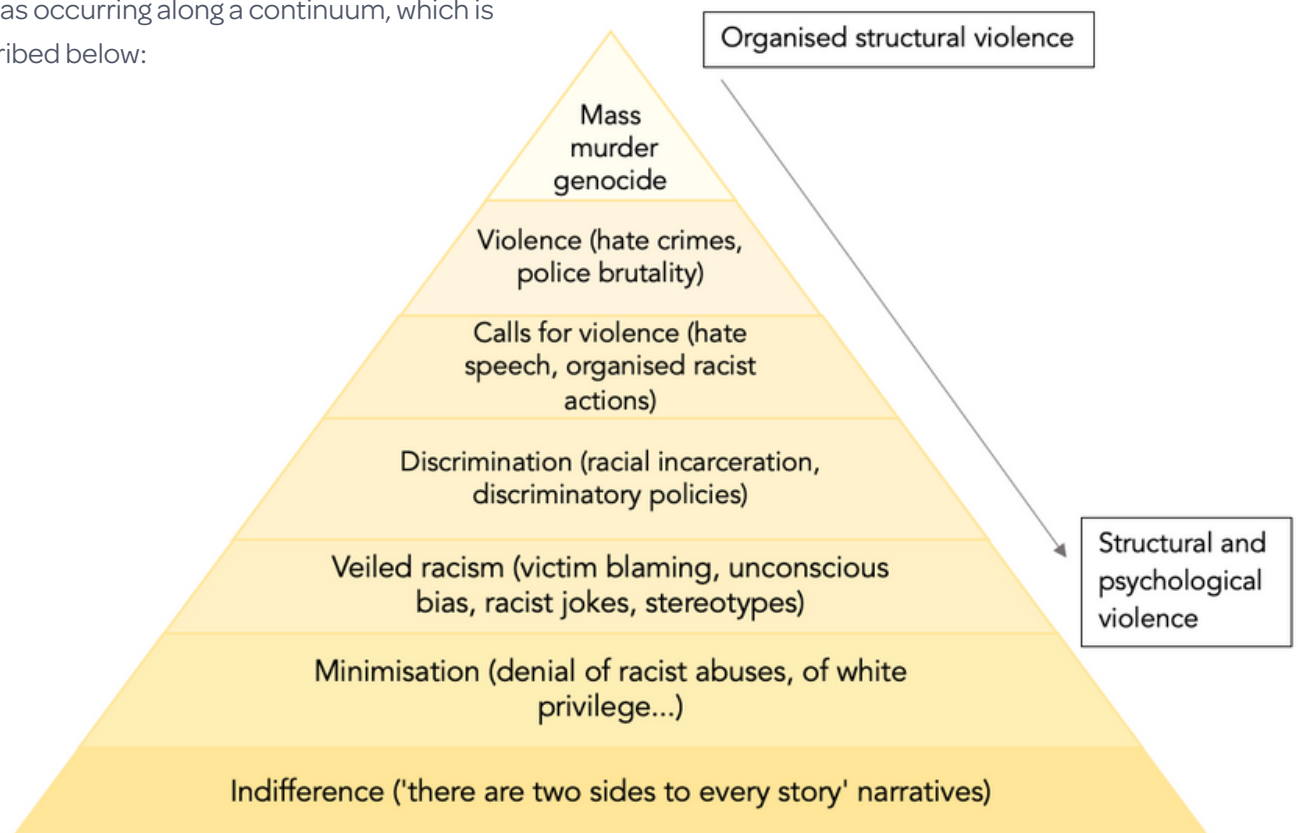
as occurring along a continuum, which is
ribed below:

Organised structural violence

Mass murder genocide

Violence (hate crimes, police brutality)

Calls for violence (hate speech, organised racist actions)

Discrimination (racial incarceration, discriminatory policies)

Veiled racism (victim blaming, unconscious bias, racist jokes, stereotypes)

Minimisation (denial of racist abuses, of white privilege...)

Indifference ('there are two sides to every story' narratives)

Structural and psychological violence